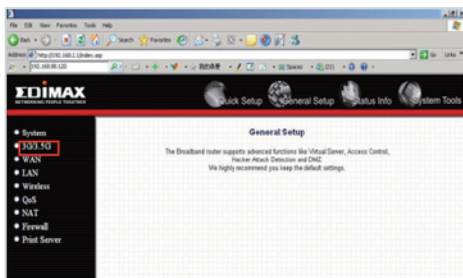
File Edit View Favorites Tools Help

Back Search Favorites

Address http://192.168.2.1/index.asp Go Links

192.168.80.120

EDIMAX
NETWORKING PEOPLE TOGETHER

Quick Setup General Setup Status Info System Tools

• System
• 3G/3.5G
• WAN
• LAN
• Wireless
• QoS
• NAT
• Firewall
• Print Server

General Setup

The Broadband router supports advanced functions like Virtual Server, Access Control, Hacker Attack Detection and DMZ.
We highly recommend you keep the default settings.